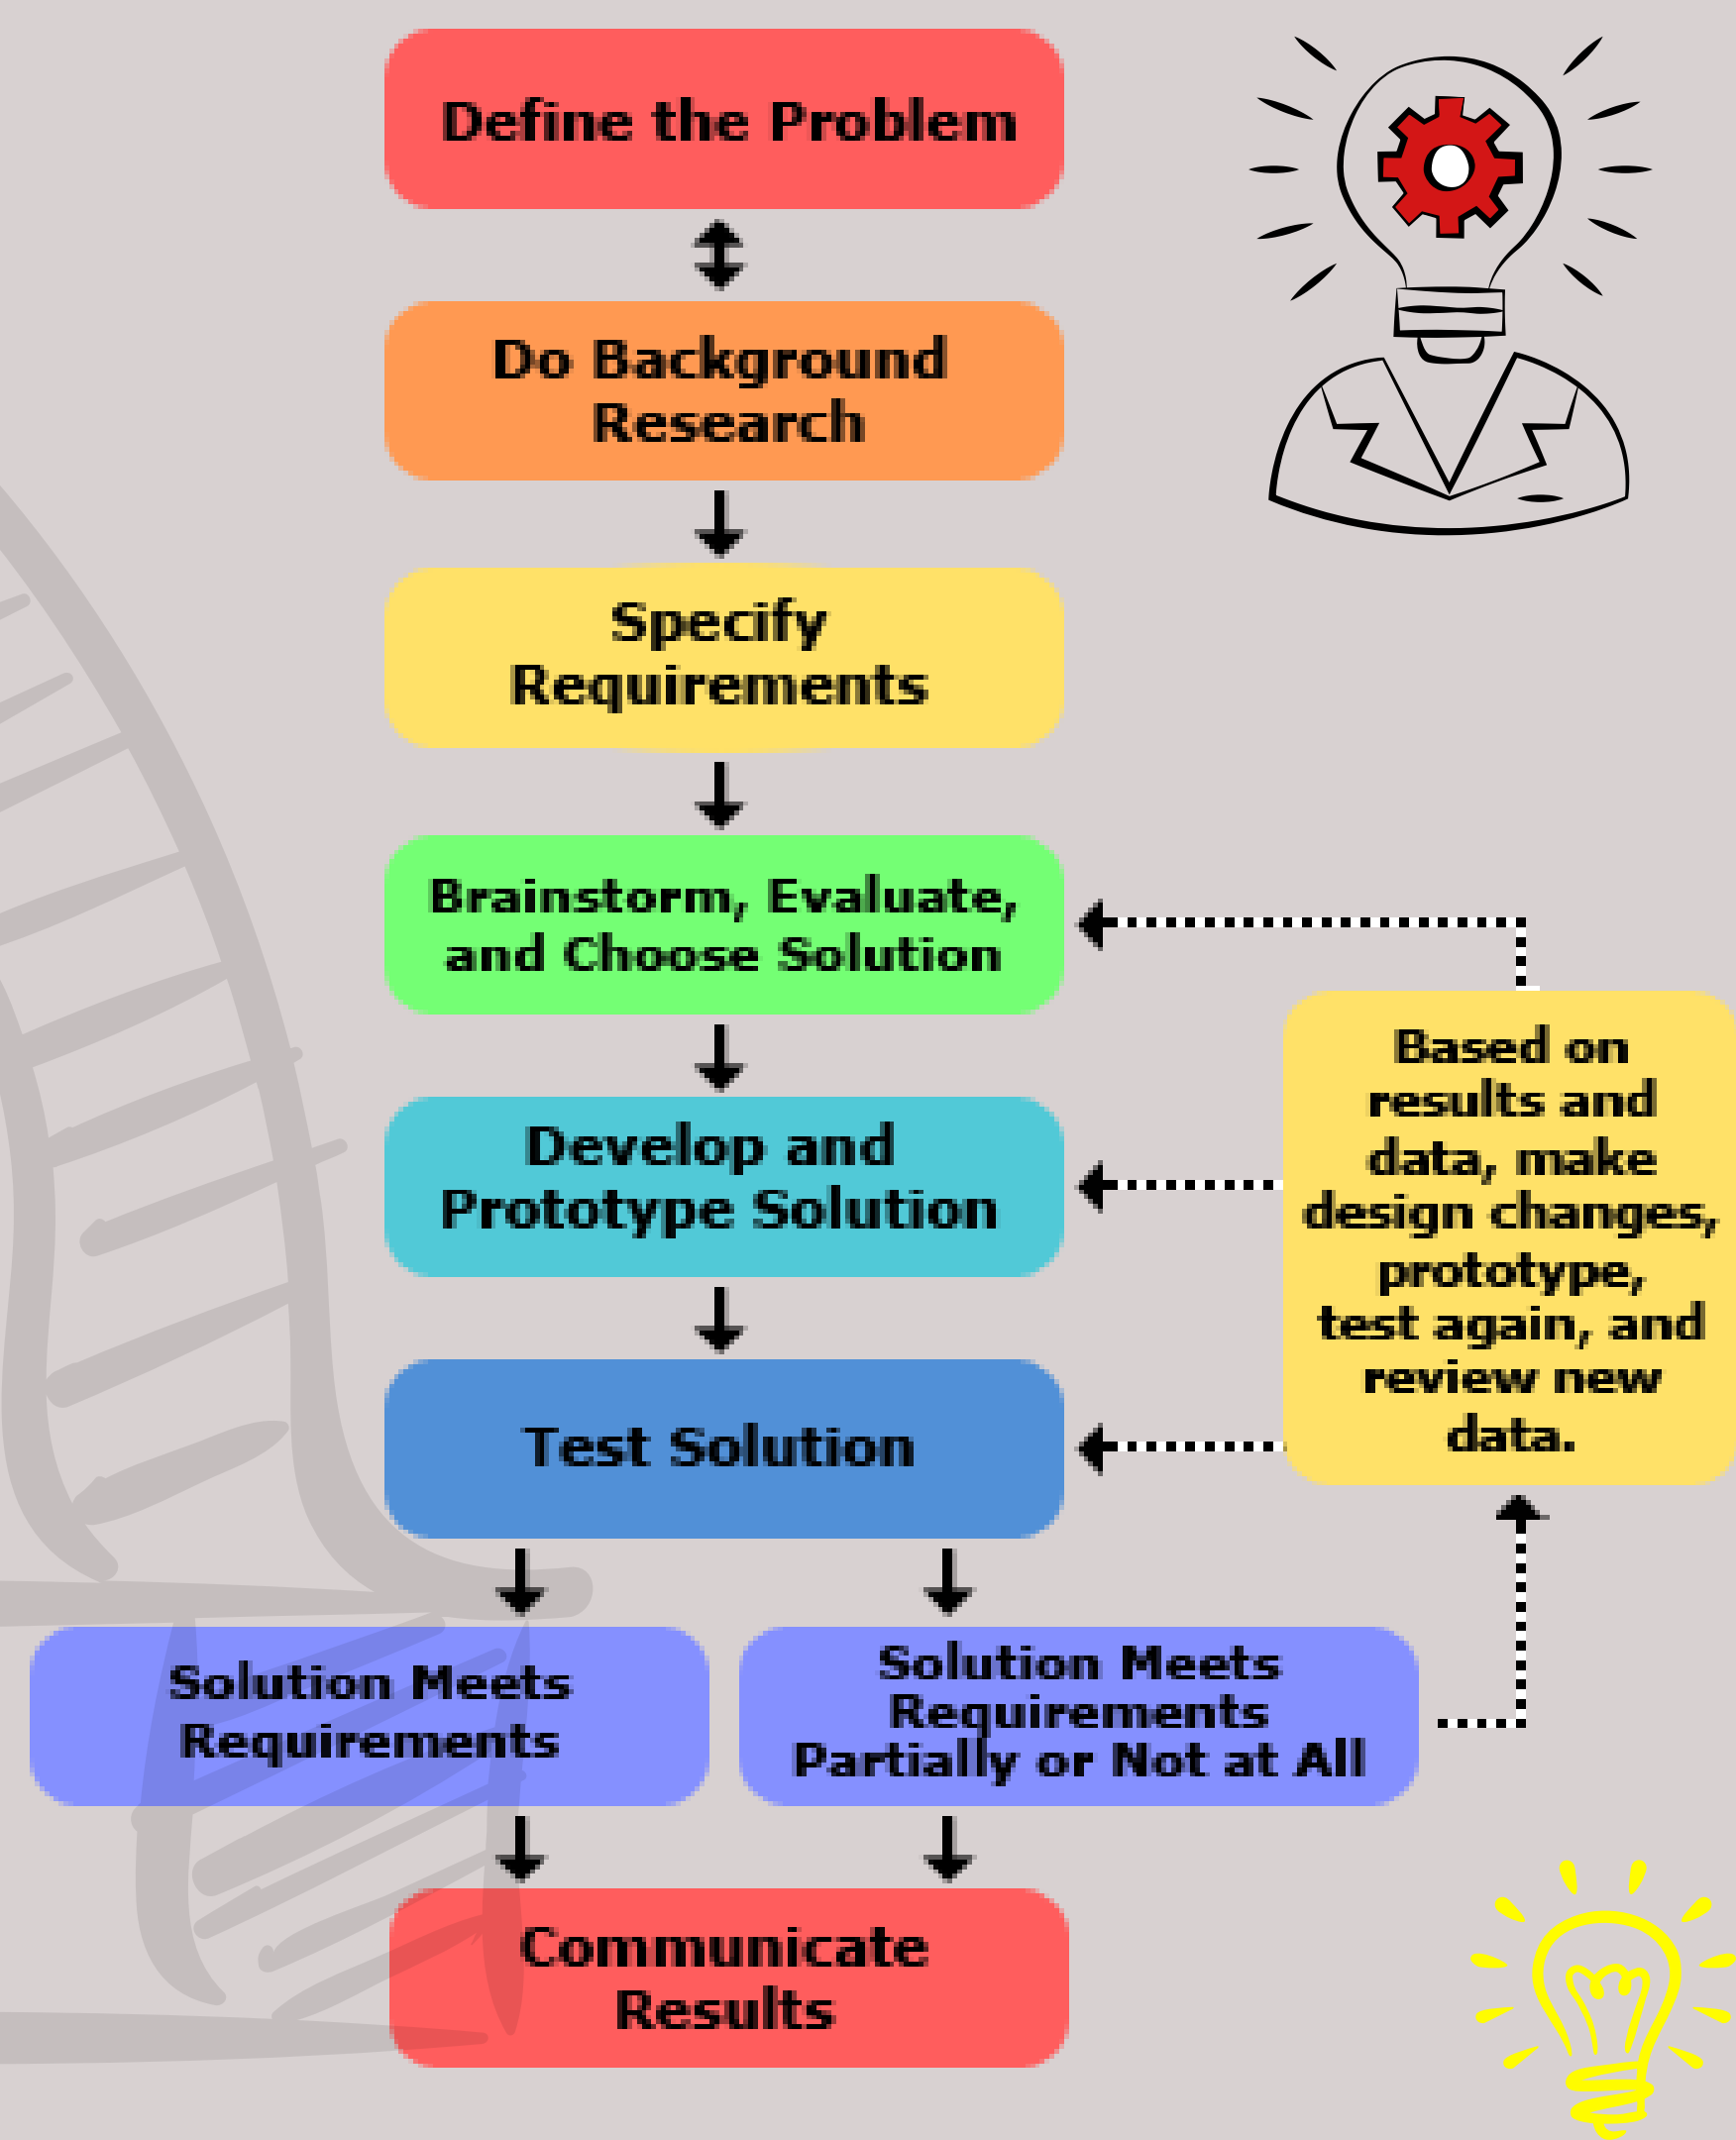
Define the Problem

Do Background Research

Specify Requirements

Brainstorm, Evaluate, and Choose Solution

Develop and Prototype Solution

Test Solution

Based on results and data, make design changes, prototype, test again, and review new data.

Solution Meets Requirements

Solution Meets Requirements Partially or Not at All

Communicate Results